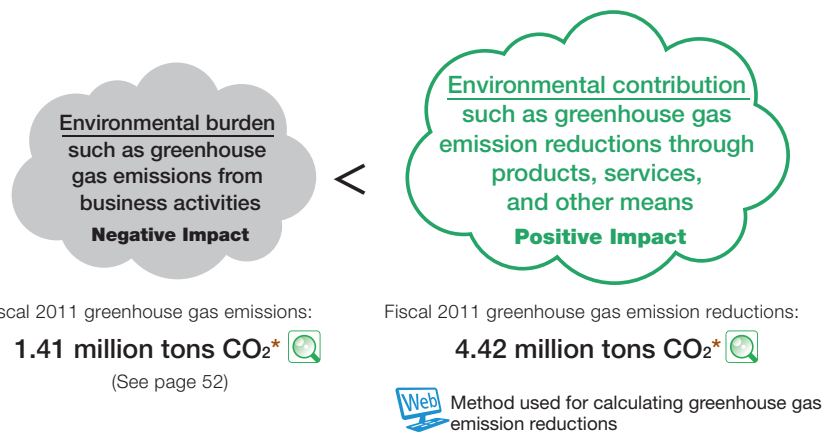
Environmental burden such as greenhouse gas emissions from business activities
Negative Impact

<

Environmental contribution such as greenhouse gas emission reductions through products, services, and other means
Positive Impact

iscal 2011 greenhouse gas emissions:
1.41 million tons $CO_2$*
(See page 52)

Fiscal 2011 greenhouse gas emission reductions:
4.42 million tons $CO_2$*

Web Method used for calculating greenhouse gas emission reductions